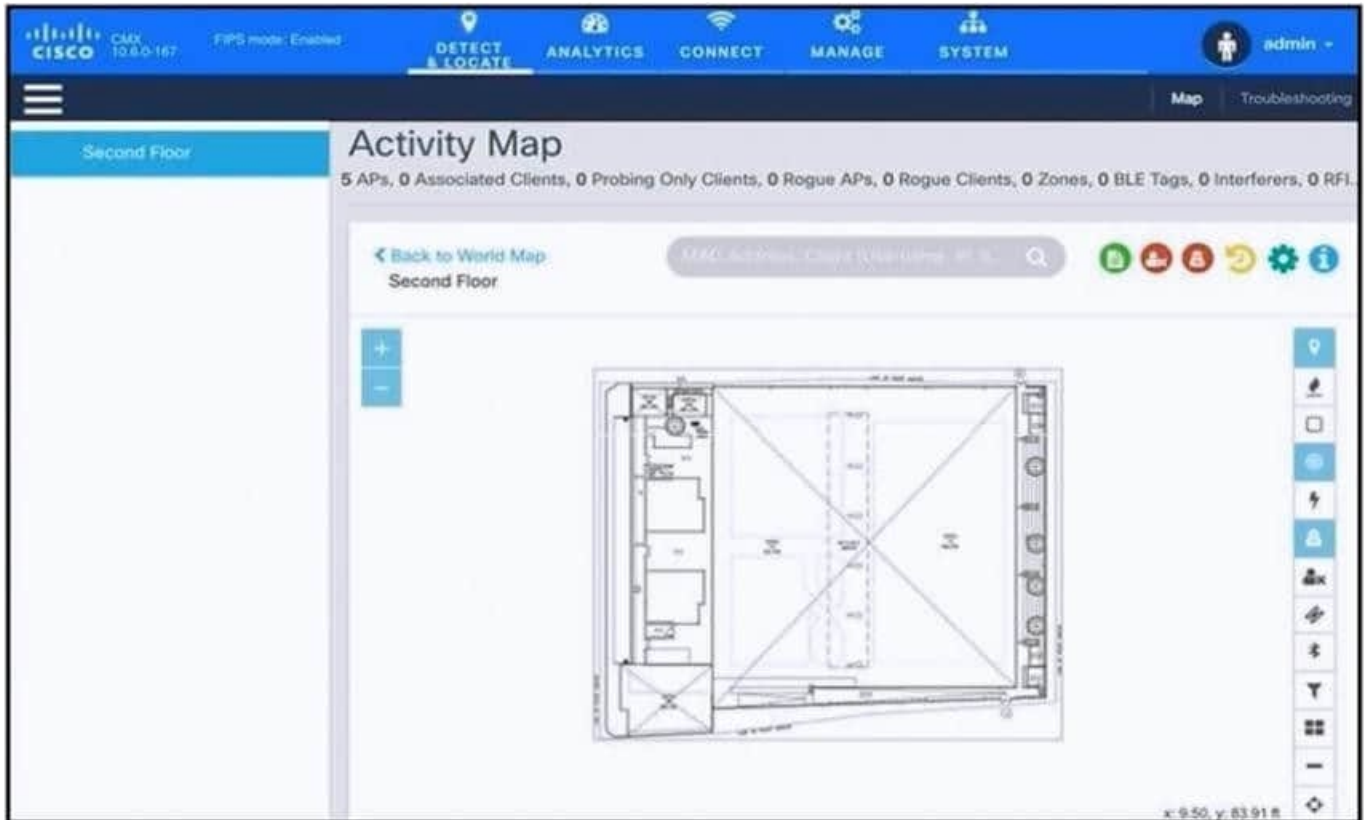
cisco CMX 10.6.0-167 FIPS mode: Enabled

DETECT & LOCATE ANALYTICS CONNECT MANAGE SYSTEM

admin

Map Troubleshooting

Second Floor

Activity Map

5 APs, 0 Associated Clients, 0 Probing Only Clients, 0 Rogue APs, 0 Rogue Clients, 0 Zones, 0 BLE Tags, 0 Interferers, 0 RFI...

< Back to World Map
Second Floor

MAC Address, Client Username, IP, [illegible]

+
−

x: 9.50, y: 83.91 ft